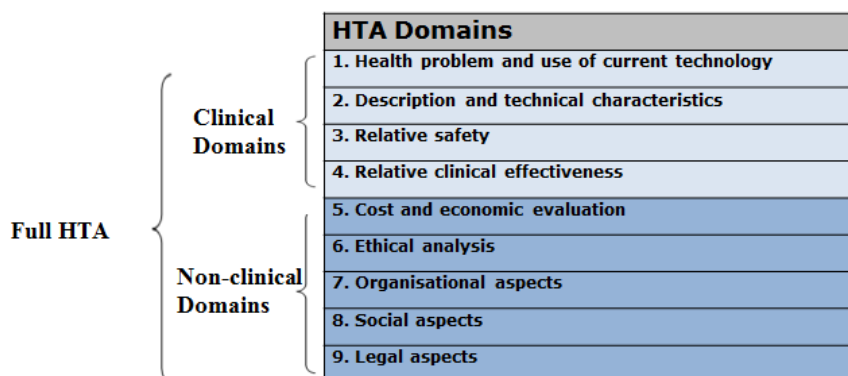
Full HTA

Clinical Domains

Non-clinical Domains

| HTA Domains |
|---|
| 1. Health problem and use of current technology |
| 2. Description and technical characteristics |
| 3. Relative safety |
| 4. Relative clinical effectiveness |
| 5. Cost and economic evaluation |
| 6. Ethical analysis |
| 7. Organisational aspects |
| 8. Social aspects |
| 9. Legal aspects |